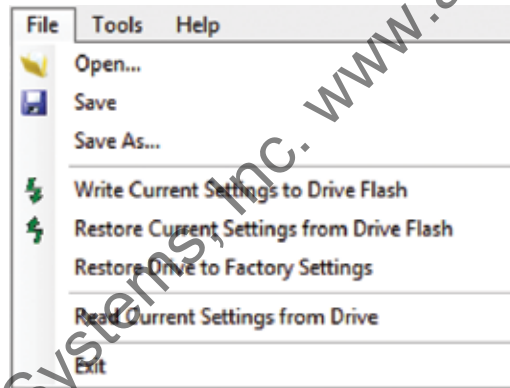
File Tools Help

Open...

Save

Save As...

Write Current Settings to Drive Flash

Restore Current Settings from Drive Flash

Restore Drive to Factory Settings

Read Current Settings from Drive

Exit

Systems, Inc. www.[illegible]